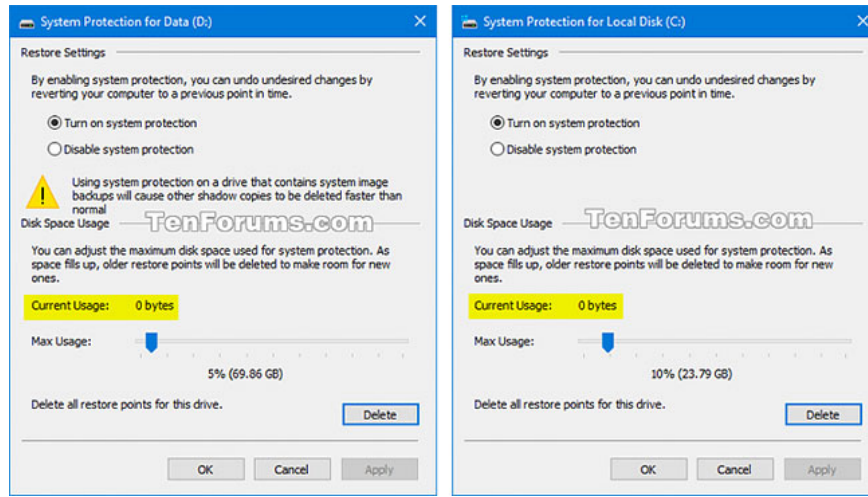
System Protection for Data (D:)

Restore Settings

By enabling system protection, you can undo undesired changes by reverting your computer to a previous point in time.

Turn on system protection

Disable system protection

Using system protection on a drive that contains system image backups will cause other shadow copies to be deleted faster than normal

Disk Space Usage

TenForums.com

You can adjust the maximum disk space used for system protection. As space fills up, older restore points will be deleted to make room for new ones.

Current Usage: 0 bytes

Max Usage:

5% (69.86 GB)

Delete all restore points for this drive.

Delete

OK Cancel Apply

System Protection for Local Disk (C:)

Restore Settings

By enabling system protection, you can undo undesired changes by reverting your computer to a previous point in time.

Turn on system protection

Disable system protection

Disk Space Usage

TenForums.com

You can adjust the maximum disk space used for system protection. As space fills up, older restore points will be deleted to make room for new ones.

Current Usage: 0 bytes

Max Usage:

10% (23.79 GB)

Delete all restore points for this drive.

Delete

OK Cancel Apply